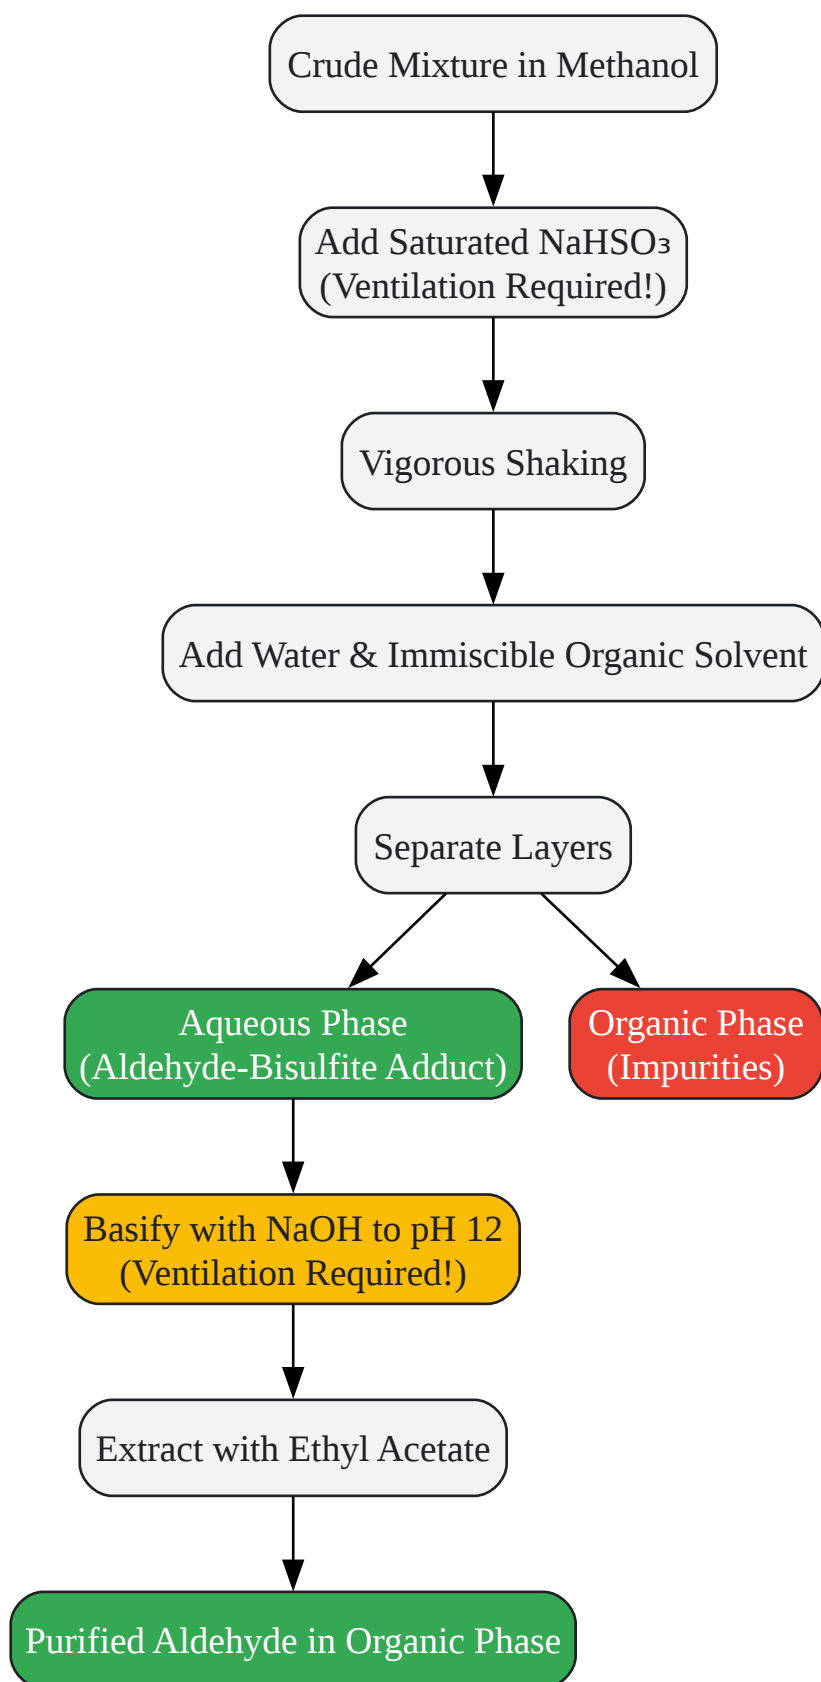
Crude Mixture in Methanol

Add Saturated $NaHSO_3$
(Ventilation Required!)

Vigorous Shaking

Add Water & Immiscible Organic Solvent

Separate Layers

Aqueous Phase
(Aldehyde-Bisulfite Adduct)

Organic Phase
(Impurities)

Basify with NaOH to pH 12
(Ventilation Required!)

Extract with Ethyl Acetate

Purified Aldehyde in Organic Phase